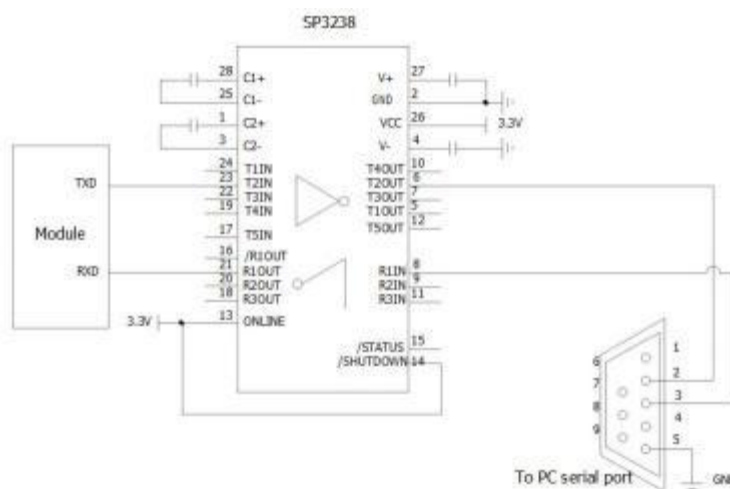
SP3238

28 C1+
25 C1-
1 C2+
3 C2-
24 T1IN
23 T2IN
22 T3IN
19 T4IN
17 T5IN
16 /R1OUT
21 R1OUT
20 R2OUT
18 R3OUT
13 ONLINE

V+ 27
GND 2
VCC 26
V- 4
T4OUT 10
T2OUT 6
7
T3OUT 5
T1OUT
T5OUT 12
R1IN 8
R2IN 9
R3IN 11
/STATUS 15
/SHUTDOWN 14

3.3V

TXD
Module
RXD
3.3V

6
7
8
9
1
2
3
4
5

To PC serial port
GN